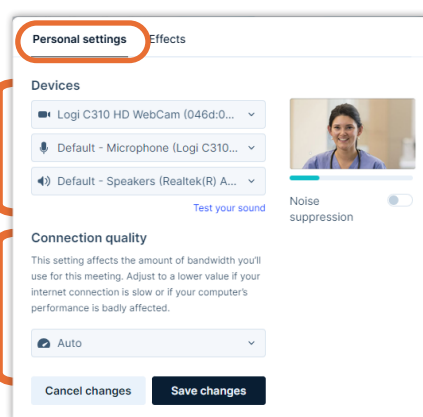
Personal settings Effects

Devices

Logi C310 HD WebCam (046d:0...

Default - Microphone (Logi C310...

Default - Speakers (Realtek(R) A...

Test your sound

Noise suppression

Connection quality

This setting affects the amount of bandwidth you'll use for this meeting. Adjust to a lower value if your internet connection is slow or if your computer's performance is badly affected.

Auto

Cancel changes

Save changes